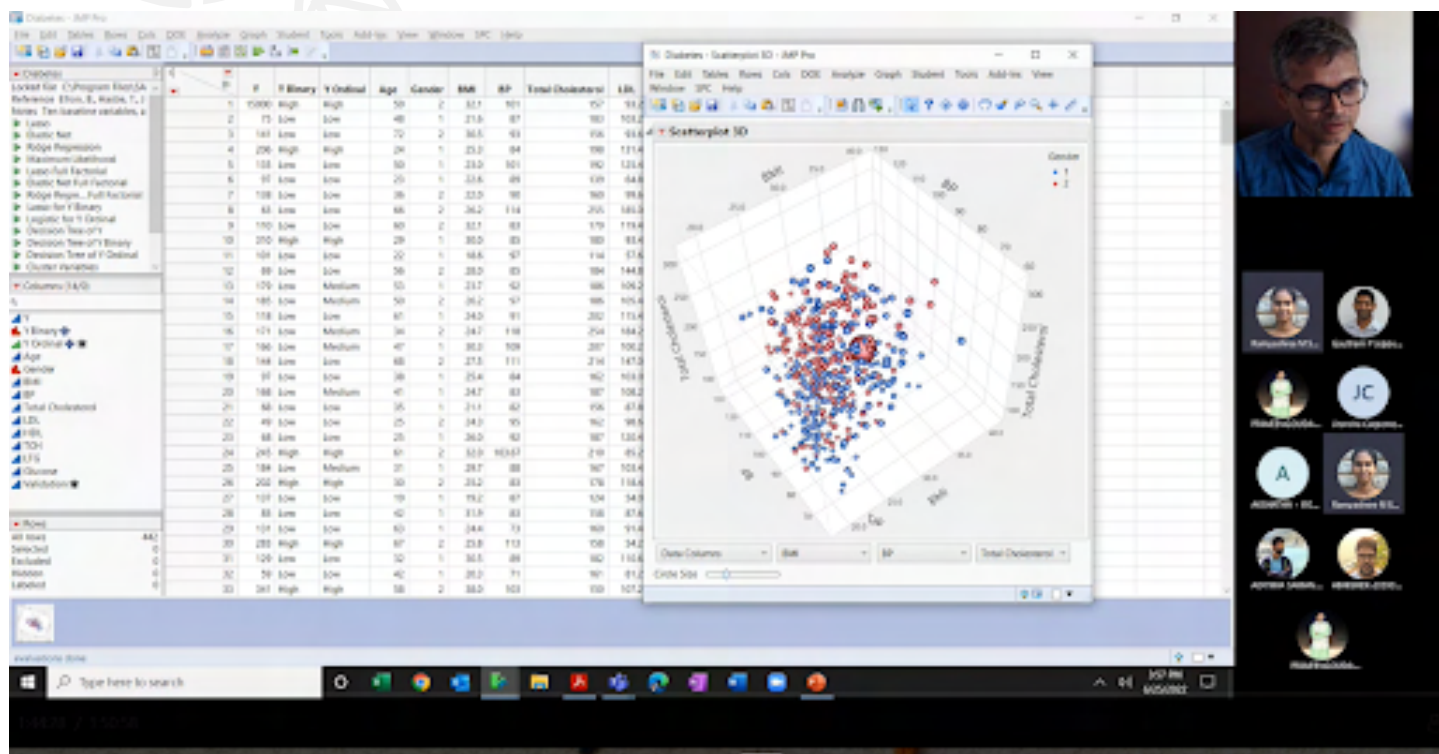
Diabetes - JMP Pro

File Edit Tables Rows Cols DOE Analyze Graph Student Tools Add-Ins View Window SPC Help

Diabetes
Locked File C:\Program Files\SA
Reference Efron, B., Hastie, T., J
Notes Ten baseline variables, a
Lasso
Elastic Net
Ridge Regression
Maximum Likelihood
Lasso Full Factorial
Elastic Net Full Factorial
Ridge Regre... Full Factorial
Lasso for Y Binary
Logistic for Y Ordinal
Decision Tree of Y
Decision Tree of Y Binary
Decision Tree of Y Ordinal
Cluster Variables

Columns (14/0)
Y
Y Binary
Y Ordinal
Age
Gender
BMI
BP
Total Cholesterol
LDL
HDL
TCH
LTG
Glucose
Validation

Rows
All rows 442
Selected 0
Excluded 0
Hidden 0
Labelled 0

| | Y | Y Binary | Y Ordinal | Age | Gender | BMI | BP | Total Cholesterol | LDL |
|---|---|---|---|---|---|---|---|---|---|
| 1 | 15000 | High | High | 59 | 2 | 32.1 | 101 | 157 | 93.2 |
| 2 | 75 | Low | Low | 48 | 1 | 21.6 | 87 | 183 | 103.2 |
| 3 | 141 | Low | Low | 72 | 2 | 30.5 | 93 | 156 | 93.6 |
| 4 | 206 | High | High | 24 | 1 | 25.3 | 84 | 198 | 131.4 |
| 5 | 135 | Low | Low | 50 | 1 | 23.0 | 101 | 192 | 125.4 |
| 6 | 97 | Low | Low | 23 | 1 | 22.6 | 89 | 139 | 64.8 |
| 7 | 138 | Low | Low | 36 | 2 | 22.0 | 90 | 160 | 99.6 |
| 8 | 63 | Low | Low | 66 | 2 | 26.2 | 114 | 255 | 185.0 |
| 9 | 110 | Low | Low | 60 | 2 | 32.1 | 83 | 179 | 119.4 |
| 10 | 310 | High | High | 29 | 1 | 30.0 | 85 | 180 | 93.4 |
| 11 | 101 | Low | Low | 22 | 1 | 18.6 | 97 | 114 | 57.6 |
| 12 | 69 | Low | Low | 56 | 2 | 28.0 | 85 | 184 | 144.8 |
| 13 | 179 | Low | Medium | 53 | 1 | 23.7 | 92 | 186 | 109.2 |
| 14 | 185 | Low | Medium | 50 | 2 | 26.2 | 97 | 186 | 105.4 |
| 15 | 118 | Low | Low | 61 | 1 | 24.0 | 91 | 202 | 115.4 |
| 16 | 171 | Low | Medium | 34 | 2 | 24.7 | 118 | 254 | 184.2 |
| 17 | 166 | Low | Medium | 47 | 1 | 30.3 | 109 | 207 | 100.2 |
| 18 | 144 | Low | Low | 68 | 2 | 27.5 | 111 | 214 | 147.0 |
| 19 | 97 | Low | Low | 38 | 1 | 25.4 | 84 | 162 | 103.0 |
| 20 | 168 | Low | Medium | 41 | 1 | 24.7 | 83 | 187 | 108.2 |
| 21 | 68 | Low | Low | 35 | 1 | 21.1 | 82 | 156 | 87.8 |
| 22 | 49 | Low | Low | 25 | 2 | 24.3 | 95 | 162 | 98.6 |
| 23 | 68 | Low | Low | 25 | 1 | 26.0 | 92 | 187 | 120.4 |
| 24 | 245 | High | High | 61 | 2 | 32.0 | 103.67 | 210 | 85.2 |
| 25 | 184 | Low | Medium | 31 | 1 | 29.7 | 88 | 167 | 103.4 |
| 26 | 202 | High | High | 30 | 2 | 25.2 | 83 | 178 | 118.4 |
| 27 | 137 | Low | Low | 19 | 1 | 19.2 | 87 | 124 | 54.0 |
| 28 | 85 | Low | Low | 42 | 1 | 31.9 | 83 | 158 | 87.6 |
| 29 | 131 | Low | Low | 63 | 1 | 24.4 | 73 | 160 | 91.4 |
| 30 | 283 | High | High | 67 | 2 | 25.8 | 113 | 158 | 54.2 |
| 31 | 129 | Low | Low | 32 | 1 | 30.5 | 89 | 182 | 110.6 |
| 32 | 59 | Low | Low | 42 | 1 | 20.3 | 71 | 161 | 81.2 |
| 33 | 341 | High | High | 58 | 2 | 38.0 | 103 | 150 | 107.2 |

evaluations done

Diabetes - Scatterplot 3D - JMP Pro
File Edit Tables Rows Cols DOE Analyze Graph Student Tools Add-Ins View Window SPC Help
Scatterplot 3D
Gender
1
2
BMI
BP
Total Cholesterol
Total Cholesterol
BMI
BP
Data Columns BMI BP Total Cholesterol
Circle Size

Type here to search
3:57 PM

Ramyashree M S...
Santhosh Prabhu...
Pillai Dhanya...
JC
Jitendra Gajendra...
A
AKSHATHA - BI...
Ramyashree M S...
ASHWIN SHIVAN...
ABHISHEK JOSHI...
Pillai Dhanya...